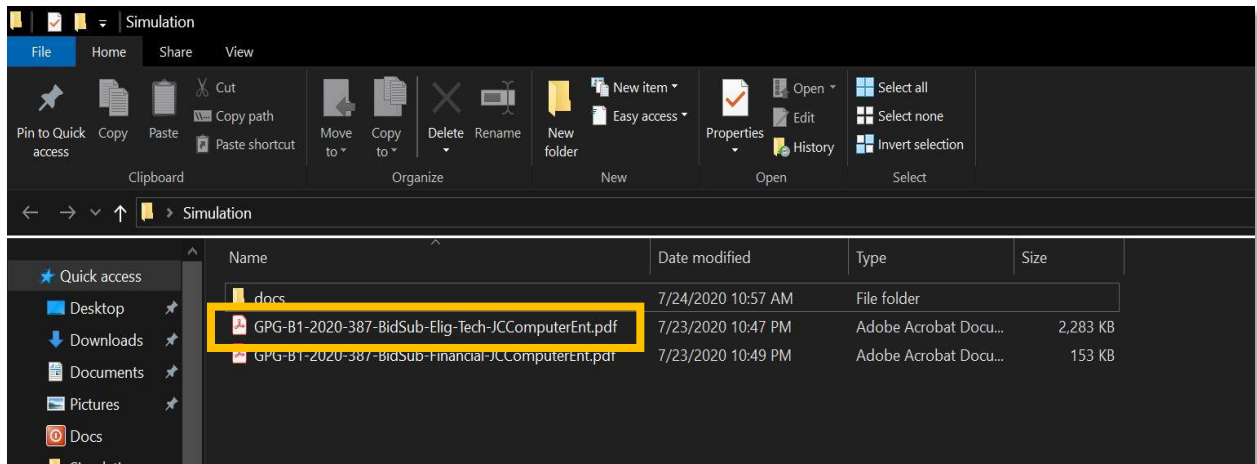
Simulation

File Home Share View

Pin to Quick access Copy Paste Cut Copy path Paste shortcut
Clipboard

Move to Copy to Delete Rename
Organize

New folder New item Easy access
New

Properties Open Edit History
Open

Select all Select none Invert selection
Select

Simulation

Quick access
Desktop
Downloads
Documents
Pictures
Docs
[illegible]

| Name | Date modified | Type | Size |
|---|---|---|---|
| docs | 7/24/2020 10:57 AM | File folder | |
| GPG-B1-2020-387-BidSub-Elig-Tech-JCComputerEnt.pdf | 7/23/2020 10:47 PM | Adobe Acrobat Docu... | 2,283 KB |
| GPG-B1-2020-387-BidSub-Financial-JCComputerEnt.pdf | 7/23/2020 10:49 PM | Adobe Acrobat Docu... | 153 KB |